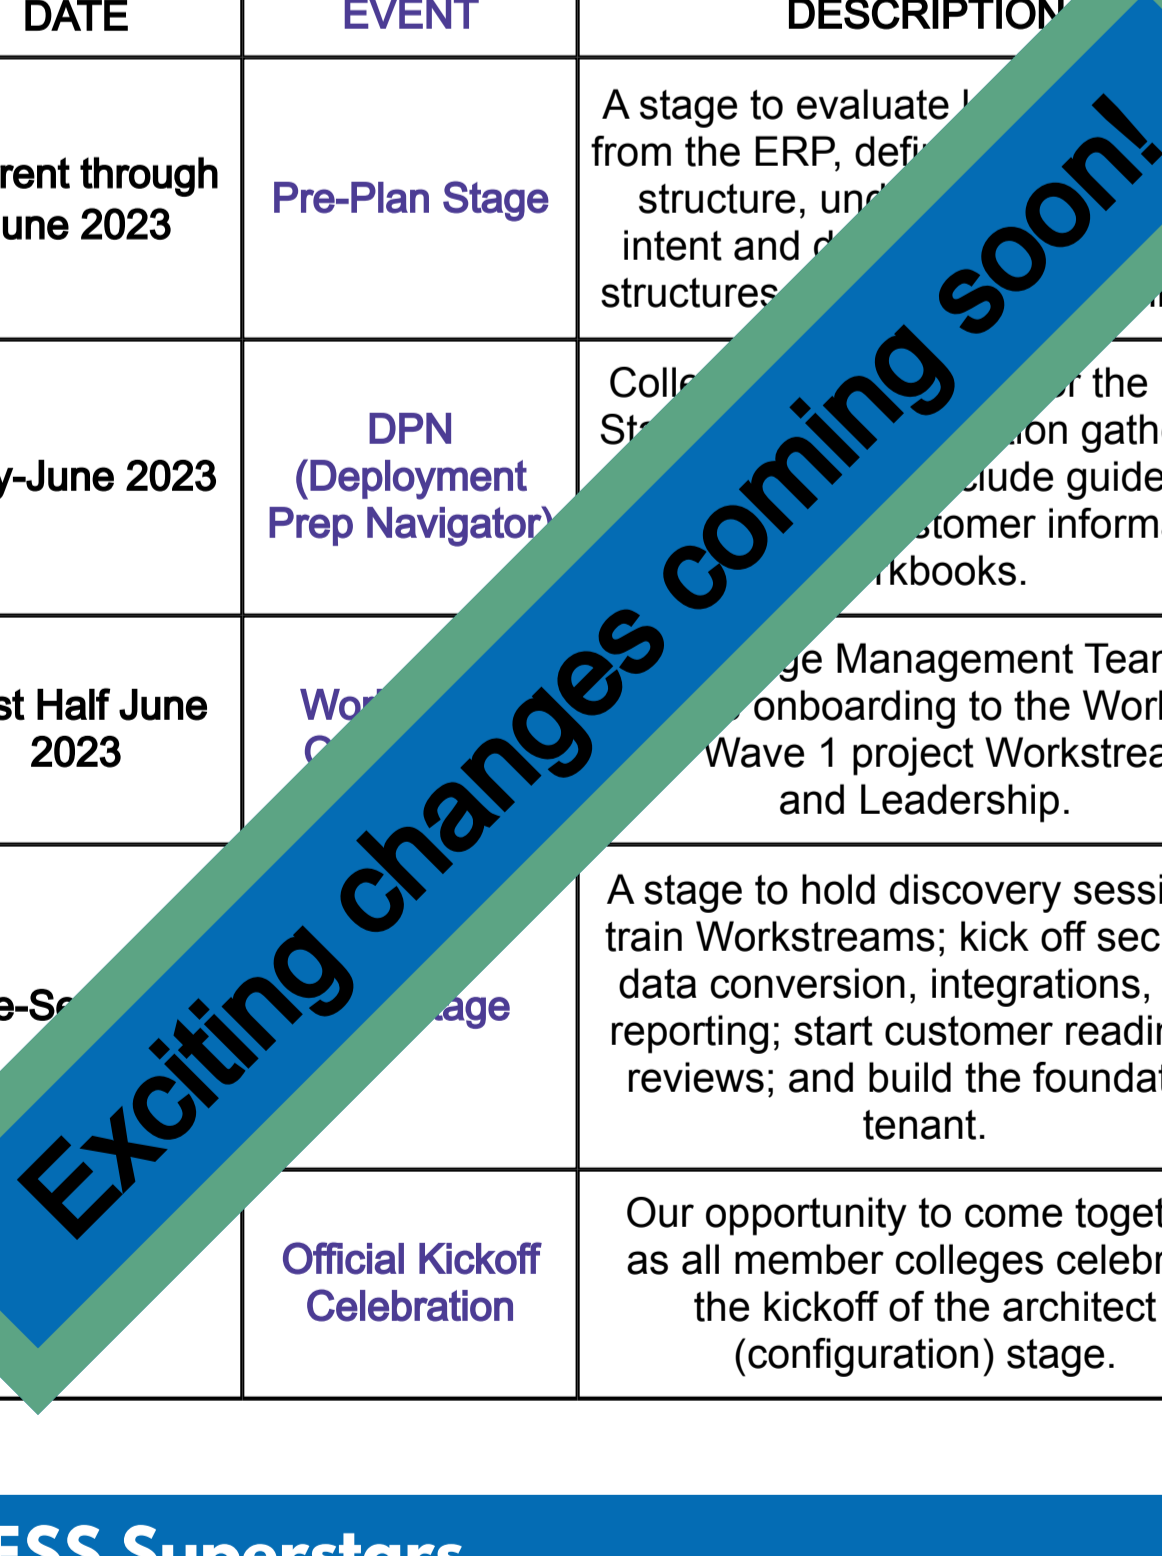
| DATE | EVENT | DESCRIPTION |
|---|---|---|
| rent through une 2023 | Pre-Plan Stage | A stage to evaluate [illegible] from the ERP, defi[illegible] structure, und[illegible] intent and d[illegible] structures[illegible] |
| y-June 2023 | DPN (Deployment Prep Navigator) | Colle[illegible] r the St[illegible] ion gath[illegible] clude guide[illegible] stomer inform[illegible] rkbooks. |
| st Half June 2023 | Wor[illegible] C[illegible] | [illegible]ge Management Tean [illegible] onboarding to the Worl Wave 1 project Workstrea and Leadership. |
| e-Se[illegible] | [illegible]age | A stage to hold discovery sessi train Workstreams; kick off sec data conversion, integrations, reporting; start customer readi reviews; and build the foundat tenant. |
| | Official Kickoff Celebration | Our opportunity to come toget as all member colleges celebr the kickoff of the architect (configuration) stage. |

Exciting changes coming soon!

ESS Superstars